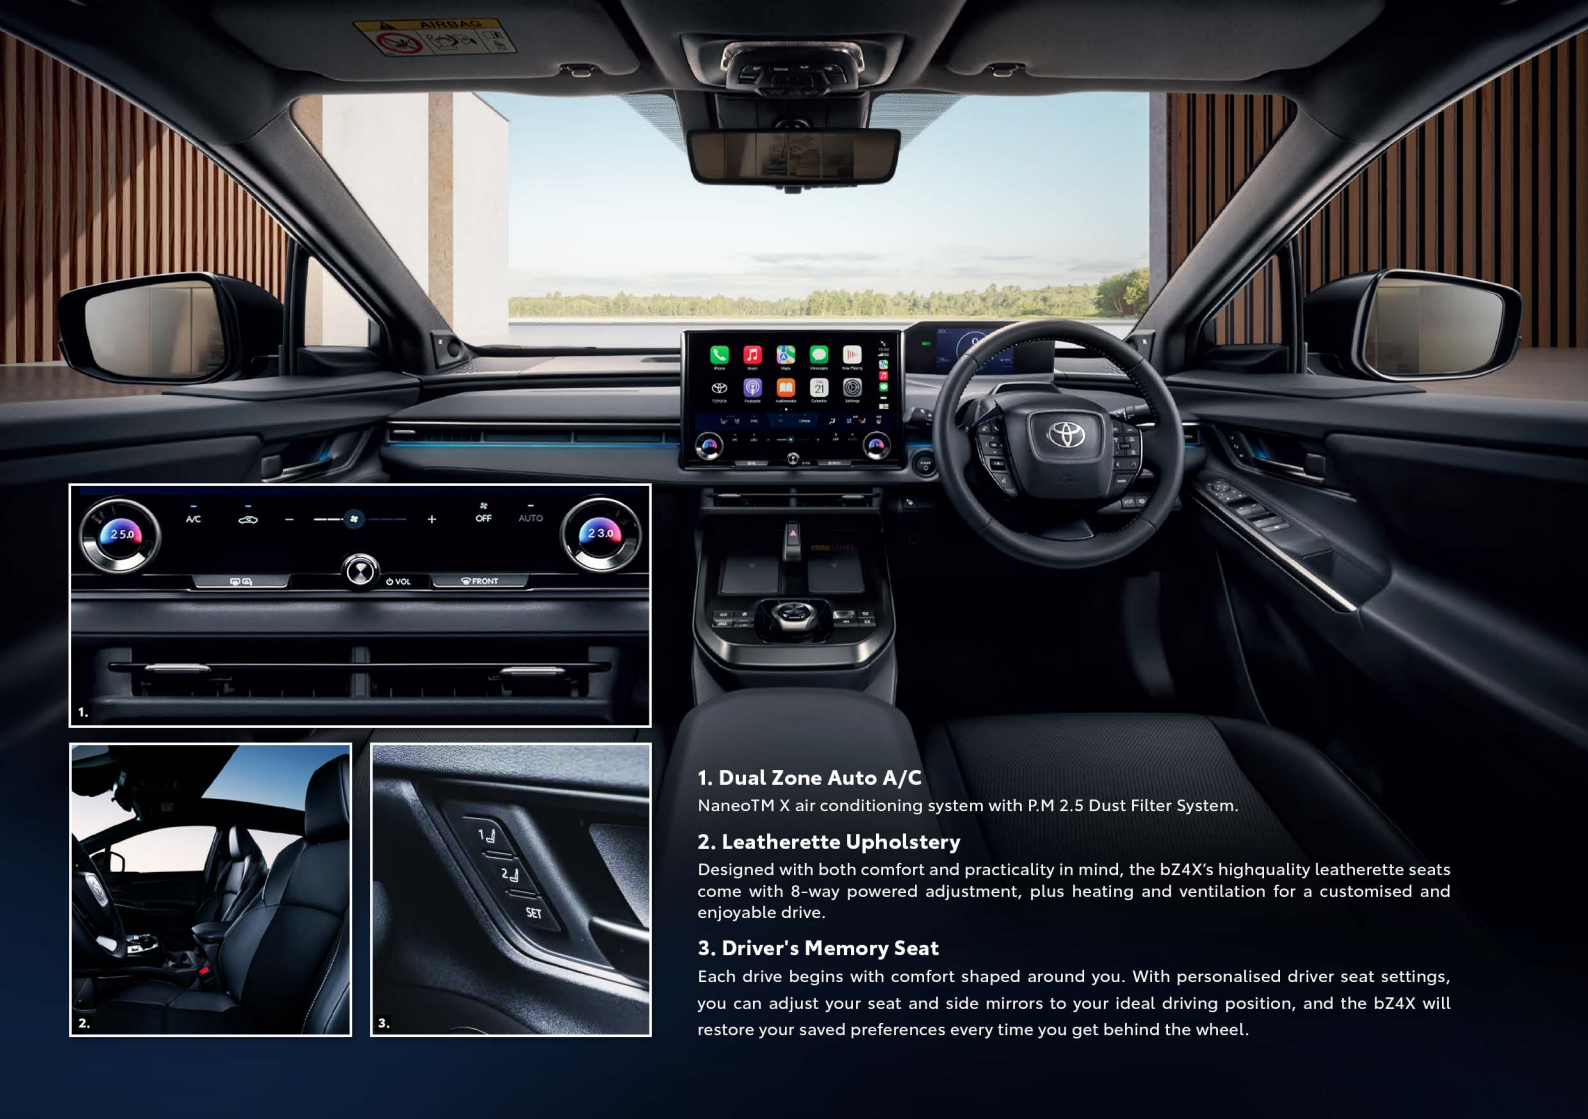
AIRBAG

A/C
OFF
AUTO
25.0
23.0
VOL
FRONT

1.

2.

3.

1
2
SET

1. Dual Zone Auto A/C
NaneoTM X air conditioning system with P.M 2.5 Dust Filter System.

2. Leatherette Upholstery
Designed with both comfort and practicality in mind, the bZ4X's highquality leatherette seats come with 8-way powered adjustment, plus heating and ventilation for a customised and enjoyable drive.

3. Driver's Memory Seat
Each drive begins with comfort shaped around you. With personalised driver seat settings, you can adjust your seat and side mirrors to your ideal driving position, and the bZ4X will restore your saved preferences every time you get behind the wheel.